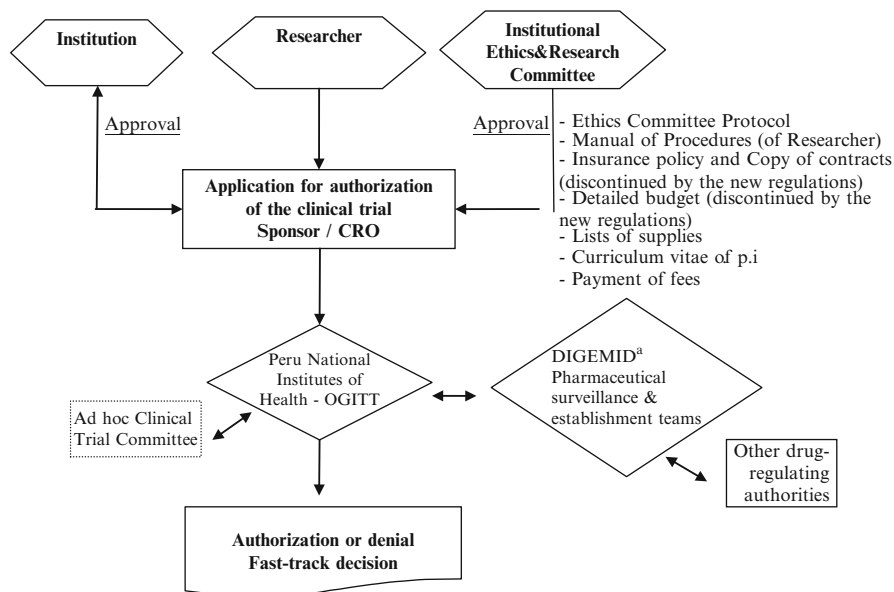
Institution

Researcher

Institutional Ethics&Research Committee

Approval

Approval

- Ethics Committee Protocol
- Manual of Procedures (of Researcher)
- Insurance policy and Copy of contracts (discontinued by the new regulations)
- Detailed budget (discontinued by the new regulations)
- Lists of supplies
- Curriculum vitae of p.i
- Payment of fees

Application for authorization of the clinical trial Sponsor / CRO

Peru National Institutes of Health - OGITT

DIGEMID$^{a}$ Pharmaceutical surveillance & establishment teams

Ad hoc Clinical Trial Committee

Other drug-regulating authorities

Authorization or denial Fast-track decision